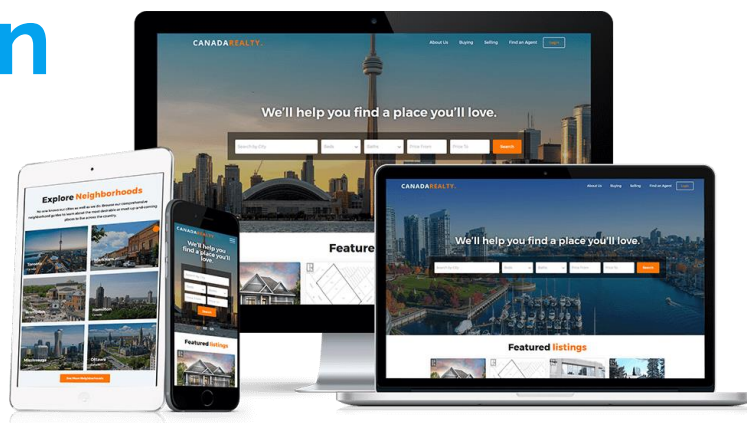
n

CANADAREALTY.
About Us Buying Selling Find an Agent Login
We'll help you find a place you'll love.
Search by City Beds Baths Price From Price To Search
Featured

CANADAREALTY.
About Us Buying Selling Find an Agent Login
We'll help you find a place you'll love.
Search
Featured listings

Explore Neighborhoods
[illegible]
Toronto
Markham
Brampton
Hamilton
Mississauga
Ottawa
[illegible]

CANADAREALTY.
We'll help you find a place you'll love.
Search
Featured listings